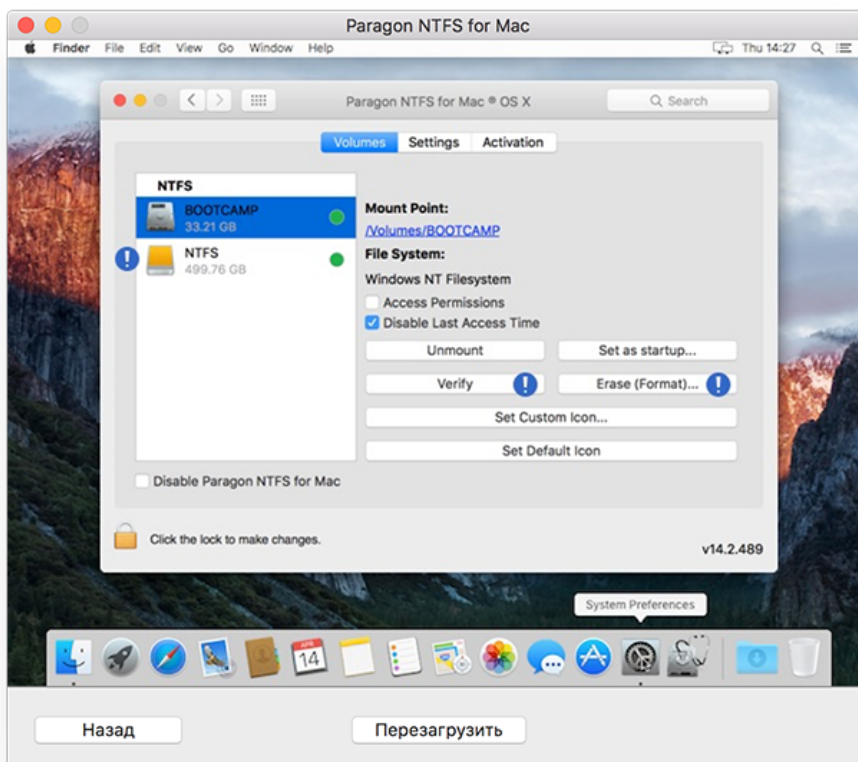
Paragon NTFS for Mac

Finder File Edit View Go Window Help

Thu 14:27

Paragon NTFS for Mac ® OS X

Search

Volumes Settings Activation

NTFS

BOOTCAMP
33.21 GB

NTFS
499.76 GB

Mount Point:
/Volumes/BOOTCAMP

File System:
Windows NT Filesystem

Access Permissions

Disable Last Access Time

Unmount

Set as startup...

Verify

Erase (Format)...

Set Custom Icon...

Set Default Icon

Disable Paragon NTFS for Mac

Click the lock to make changes.

v14.2.489

System Preferences

APR
14

Назад

Перезагрузить